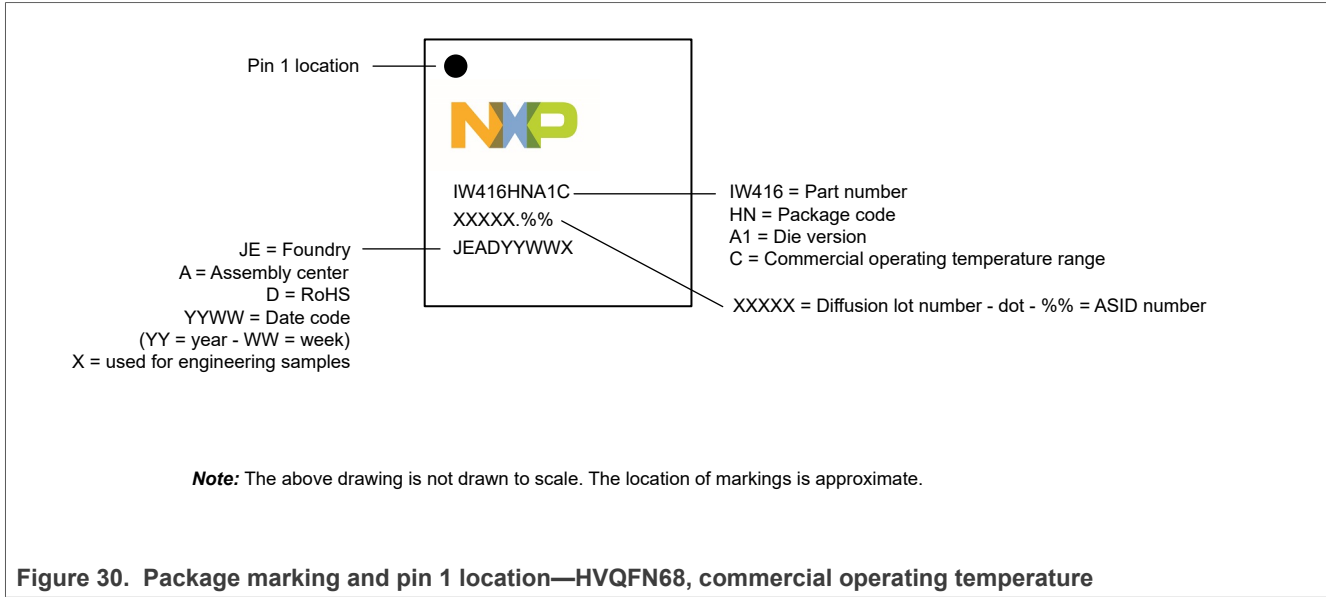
Pin 1 location

NXP

IW416HNA1C
XXXXX.%%
JEADYYWWX

IW416 = Part number
HN = Package code
A1 = Die version
C = Commercial operating temperature range

JE = Foundry
A = Assembly center
D = RoHS
YYWW = Date code
(YY = year - WW = week)
X = used for engineering samples

XXXXX = Diffusion lot number - dot - %% = ASID number

***Note:*** The above drawing is not drawn to scale. The location of markings is approximate.

**Figure 30. Package marking and pin 1 location—HVQFN68, commercial operating temperature**